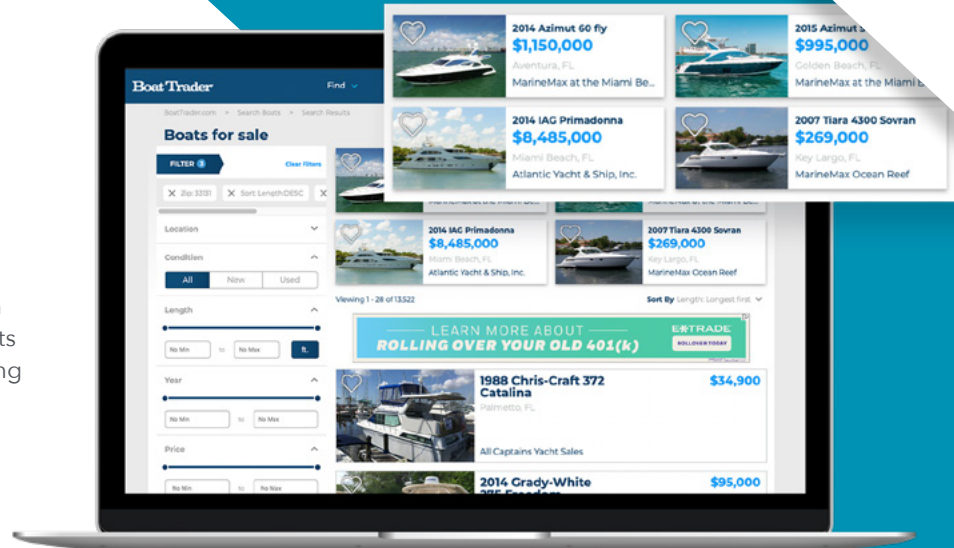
2014 Azimut 60 fly
$1,150,000
Aventura, FL
MarineMax at the Miami Be...

2015 Azimut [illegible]
$995,000
Golden Beach, FL
MarineMax at the Miami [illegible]

2014 IAG Primadonna
$8,485,000
Miami Beach, FL
Atlantic Yacht & Ship, Inc.

2007 Tiara 4300 Sovran
$269,000
Key Largo, FL
MarineMax Ocean Reef

BoatTrader
Find

BoatTrader.com > Search Boats > Search Results

Boats for sale

FILTER 3
Clear filters

Zip: 33131
Sort: Length:DESC

Location

Condition
All
New
Used

Length
No Min
to
No Max
ft.

Year
No Min
to
No Max

Price
No Min
to
No Max

2014 IAG Primadonna
$8,485,000
Miami Beach, FL
Atlantic Yacht & Ship, Inc.

2007 Tiara 4300 Sovran
$269,000
Key Largo, FL
MarineMax Ocean Reef

Viewing 1 - 28 of 13,522
Sort By Length: Longest first

LEARN MORE ABOUT
ROLLING OVER YOUR OLD 401(k)
E*TRADE
ROLLOVER TODAY

1988 Chris-Craft 372 Catalina
$34,900
Palmetto, FL
All Captains Yacht Sales

2014 Grady-White
$95,000
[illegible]

ts
ng